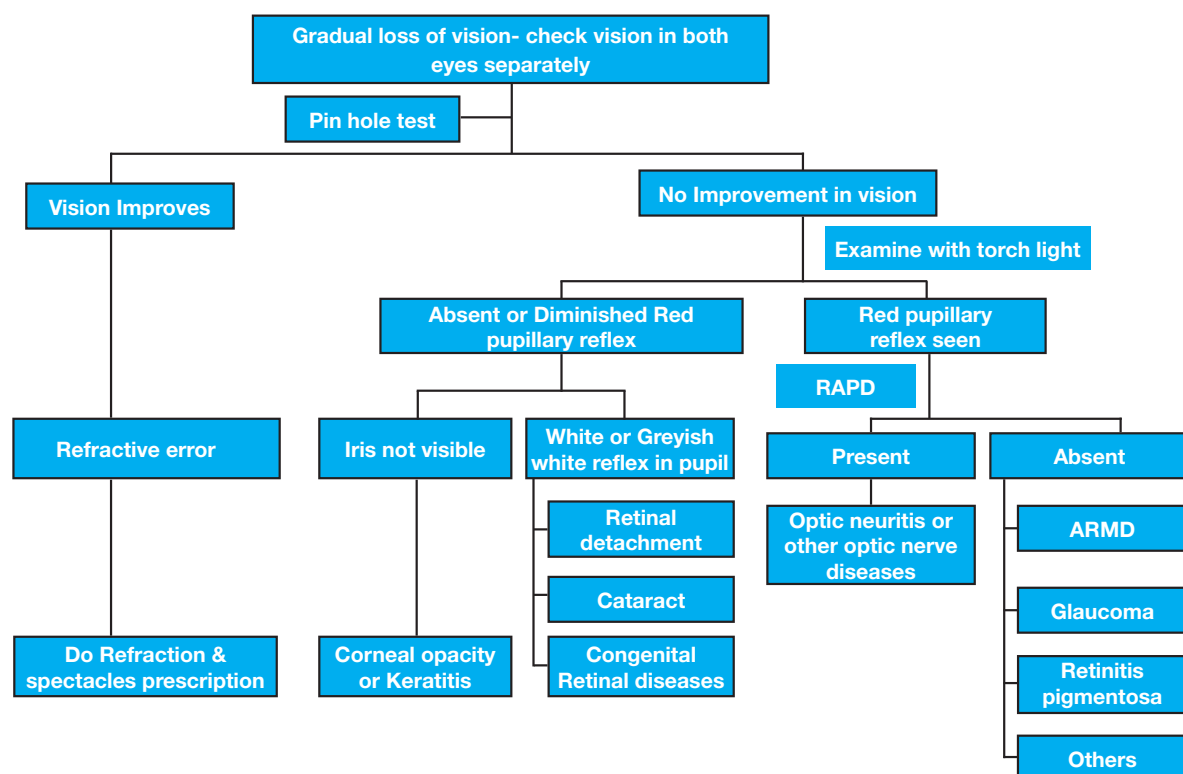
Gradual loss of vision- check vision in both eyes separately

Pin hole test

Vision Improves

No Improvement in vision

Examine with torch light

Absent or Diminished Red pupillary reflex

Red pupillary reflex seen

RAPD

Refractive error

Iris not visible

White or Greyish white reflex in pupil

Present

Absent

Retinal detachment

Optic neuritis or other optic nerve diseases

ARMD

Cataract

Glaucoma

Do Refraction & spectacles prescription

Corneal opacity or Keratitis

Congenital Retinal diseases

Retinitis pigmentosa

Others